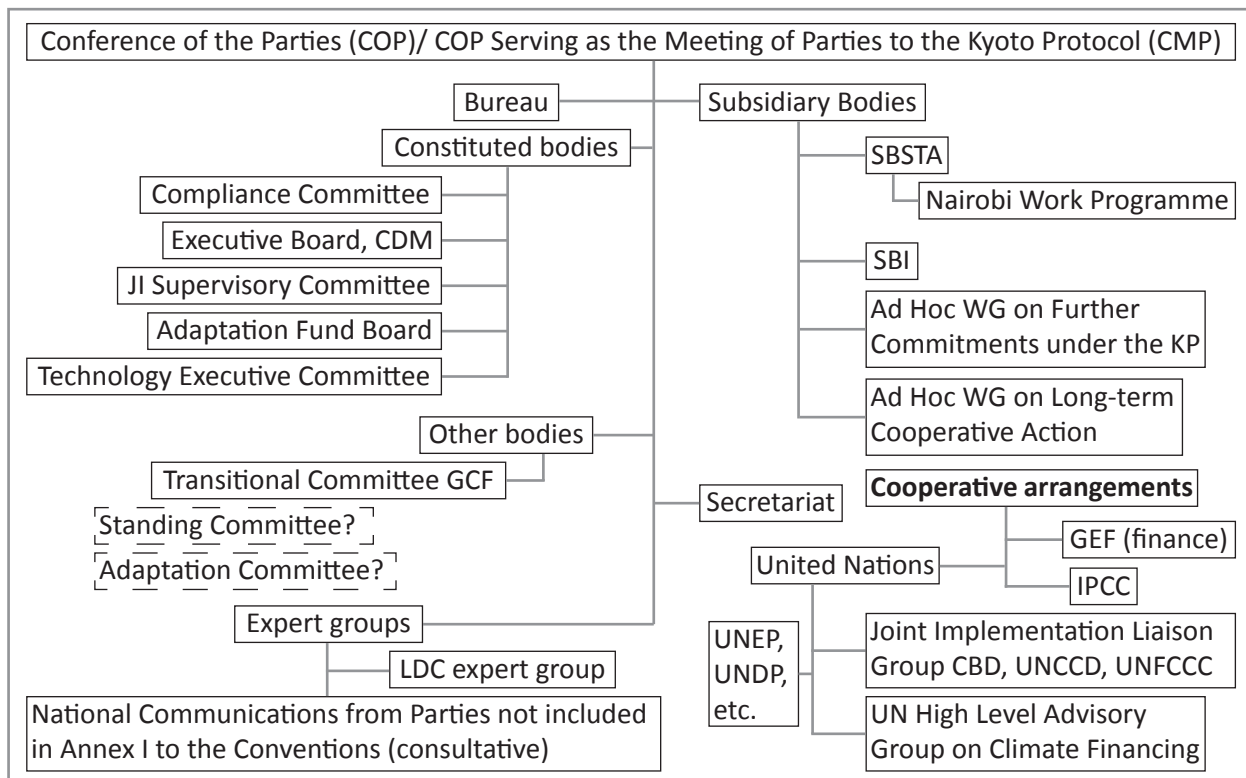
Conference of the Parties (COP)/ COP Serving as the Meeting of Parties to the Kyoto Protocol (CMP)

Bureau

Subsidiary Bodies

Constituted bodies

SBSTA

Nairobi Work Programme

Compliance Committee

Executive Board, CDM

JI Supervisory Committee

Adaptation Fund Board

Technology Executive Committee

SBI

Ad Hoc WG on Further Commitments under the KP

Ad Hoc WG on Long-term Cooperative Action

Other bodies

Transitional Committee GCF

Standing Committee?

Adaptation Committee?

Secretariat

**Cooperative arrangements**

GEF (finance)

United Nations

IPCC

Expert groups

UNEP, UNDP, etc.

Joint Implementation Liaison Group CBD, UNCCD, UNFCCC

LDC expert group

National Communications from Parties not included in Annex I to the Conventions (consultative)

UN High Level Advisory Group on Climate Financing